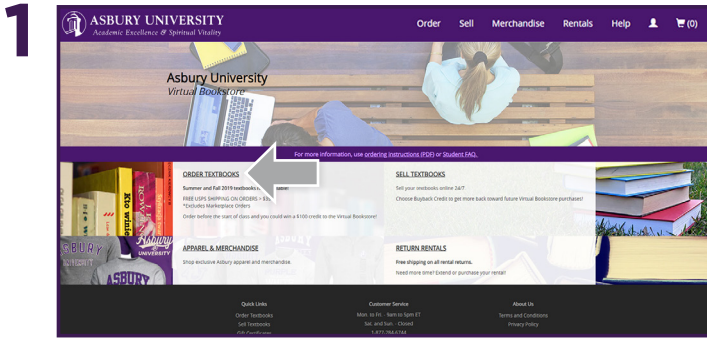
1

ASBURY UNIVERSITY
Academic Excellence & Spiritual Vitality

Order Sell Merchandise Rentals Help (0)

Asbury University
Virtual Bookstore

For more information, use ordering instructions (PDF) or Student FAQ.

ORDER TEXTBOOKS
Summer and Fall 2019 textbooks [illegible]
FREE USPS SHIPPING ON ORDERS + $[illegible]
*Excludes Marketplace Orders
Order before the start of class and you could win a $100 credit to the Virtual Bookstore!

SELL TEXTBOOKS
Sell your textbooks online 24/7
Choose Buyback Credit to get more back toward future Virtual Bookstore purchases!

APPAREL & MERCHANDISE
Shop exclusive Asbury apparel and merchandise.

RETURN RENTALS
Free shipping on all rental returns.
Need more time? Extend or purchase your rental!

Quick Links
Order Textbooks
Sell Textbooks
Gift Certificates

Customer Service
Mon. to Fri. - 9am to 5pm ET
Sat. and Sun. - Closed
1-877-284-6744

About Us
Terms and Conditions
Privacy Policy